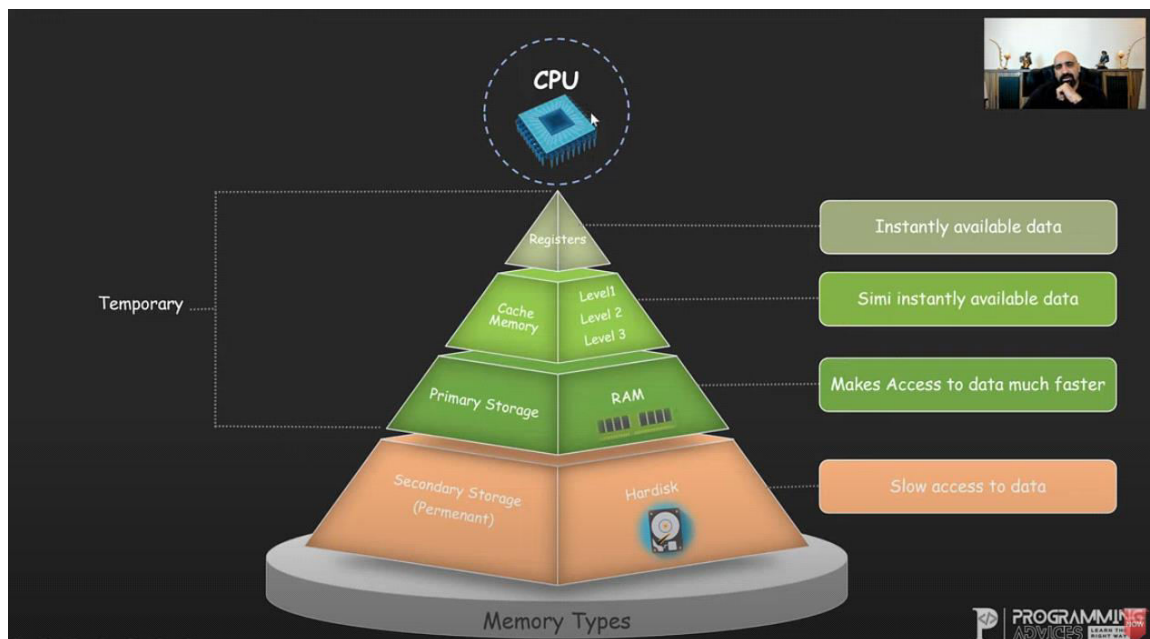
CPU

Temporary

Registers

Cache Memory

Level1
Level 2
Level 3

Primary Storage

RAM

Secondary Storage (Permenant)

Hardisk

Memory Types

Instantly available data

Simi instantly available data

Makes Access to data much faster

Slow access to data

PROGRAMMING ADVICES LEARN THE RIGHT WAY